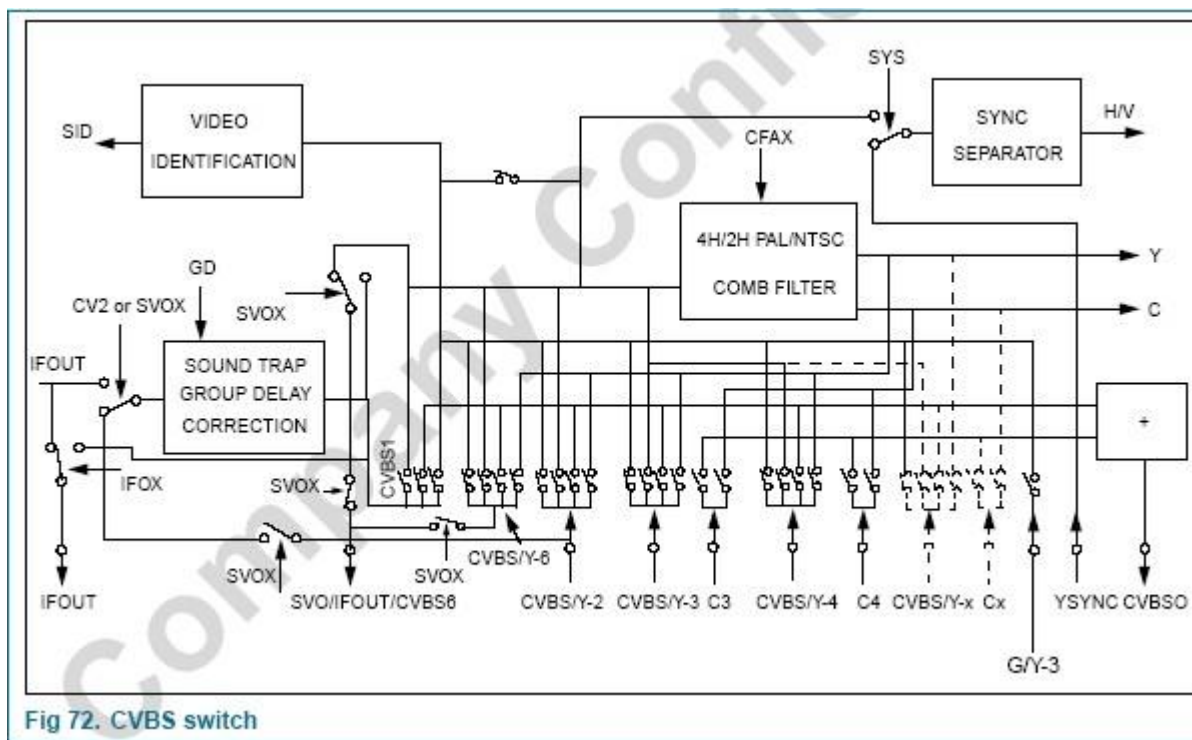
Company Confi

SYS

VIDEO IDENTIFICATION

SID

SYNC SEPARATOR

H/V

CFAX

4H/2H PAL/NTSC COMB FILTER

Y

C

GD

CV2 or SVOX

SVOX

SOUND TRAP GROUP DELAY CORRECTION

IFOUT

IFOX

CVBS1

SVOX

SVOX

SVOX

CVBS/Y-6

+

IFOUT

SVO/IFOUT/CVBS6

CVBS/Y-2

CVBS/Y-3

C3

CVBS/Y-4

C4

CVBS/Y-x

Cx

YSYNC

CVBSO

G/Y-3

Fig 72. CVBS switch